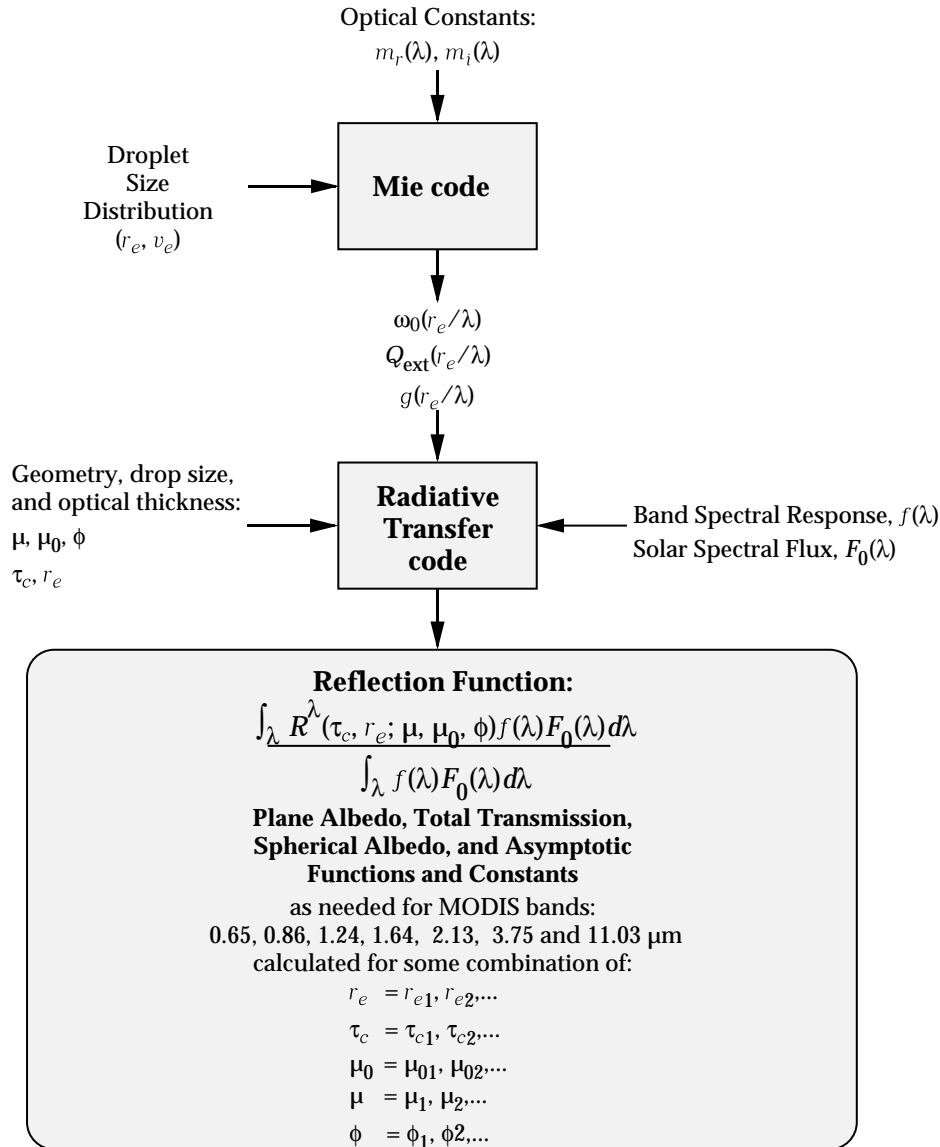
Optical Constants:
$m_r(\lambda)$, $m_i(\lambda)$

Droplet Size Distribution ($r_e$, $v_e$)

Mie code

$\omega_0(r_e/\lambda)$
$Q_{\text{ext}}(r_e/\lambda)$
$g(r_e/\lambda)$

Geometry, drop size, and optical thickness:
$\mu$, $\mu_0$, $\phi$
$\tau_c$, $r_e$

Radiative Transfer code

Band Spectral Response, $f(\lambda)$
Solar Spectral Flux, $F_0(\lambda)$

Reflection Function:
$\frac{\int_\lambda R^\lambda(\tau_c, r_e; \mu, \mu_0, \phi) f(\lambda) F_0(\lambda) d\lambda}{\int_\lambda f(\lambda) F_0(\lambda) d\lambda}$

Plane Albedo, Total Transmission, Spherical Albedo, and Asymptotic Functions and Constants

as needed for MODIS bands:
0.65, 0.86, 1.24, 1.64, 2.13, 3.75 and 11.03 μm
calculated for some combination of:
$r_e = r_{e1}, r_{e2}$,...
$\tau_c = \tau_{c1}, \tau_{c2}$,...
$\mu_0 = \mu_{01}, \mu_{02}$,...
$\mu = \mu_1, \mu_2$,...
$\phi = \phi_1, \phi2$,...